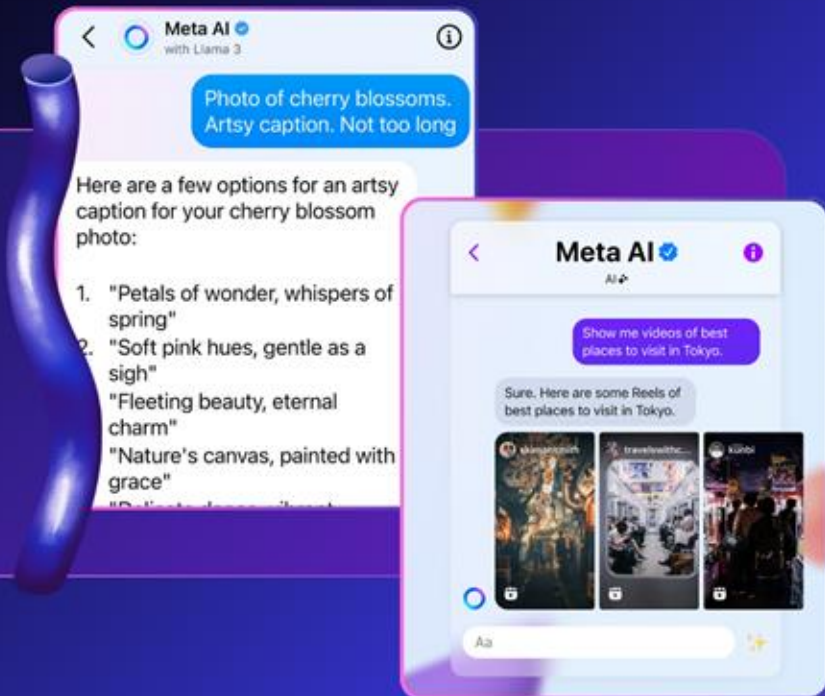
Meta AI
with Llama 3

Photo of cherry blossoms. Artsy caption. Not too long

Here are a few options for an artsy caption for your cherry blossom photo:

1. "Petals of wonder, whispers of spring"
2. "Soft pink hues, gentle as a sigh"
"Fleeting beauty, eternal charm"
"Nature's canvas, painted with grace"
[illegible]

Meta AI
AI

Show me videos of best places to visit in Tokyo.

Sure. Here are some Reels of best places to visit in Tokyo.

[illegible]
travelswithc...
kunbi

Aa